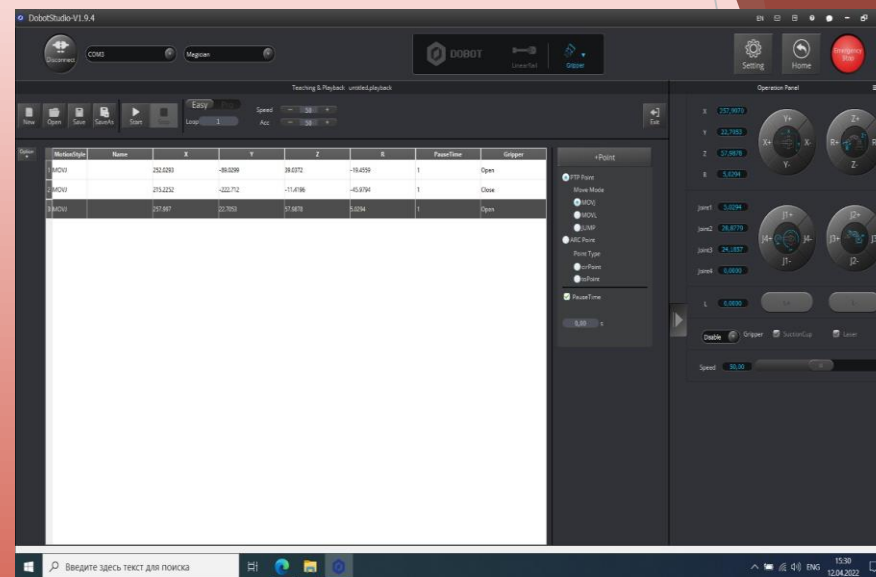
DobotStudio-V1.9.4

EN

Disconnect COM3 Magician

DOBOT LinearRail Gripper

Setting Home Emergency Stop

Teaching & Playback untitled.playback

New Open Save SaveAs Start Stop Easy Speed 50 Acc 50 Loop 1 Exit

Operation Panel

| | MotionStyle | Name | X | Y | Z | R | PauseTime | Gripper |
|---|---|---|---|---|---|---|---|---|
| 1 | MOVJ | | 252.0293 | -89.0299 | 39.0372 | -19.4559 | 1 | Open |
| 2 | MOVJ | | 215.2252 | -222.712 | -11.4186 | -45.9784 | 1 | Close |
| 3 | MOVJ | | 257.987 | 22.7953 | 57.6878 | 5.0294 | 1 | Open |

+Point

PTP Point
Move Mode
MOVJ
MOVL
JUMP
ARC Point
Point Type
cirPoint
toPoint
PauseTime
0.00 s

X 257.9870
Y 22.7953
Z 57.6878
R 5.0294

Joint1 5.0294
Joint2 26.8779
Joint3 24.1857
Joint4 0.0000

Y+ X+ X- Y- Z+ R+ Z- J1+ J4+ J4- J1- J2+ J3+ J2-

L 0.0000

Disable Gripper SuctionCup Laser

Speed 50.00

Введите здесь текст для поиска

ENG 15:30 12.04.2022